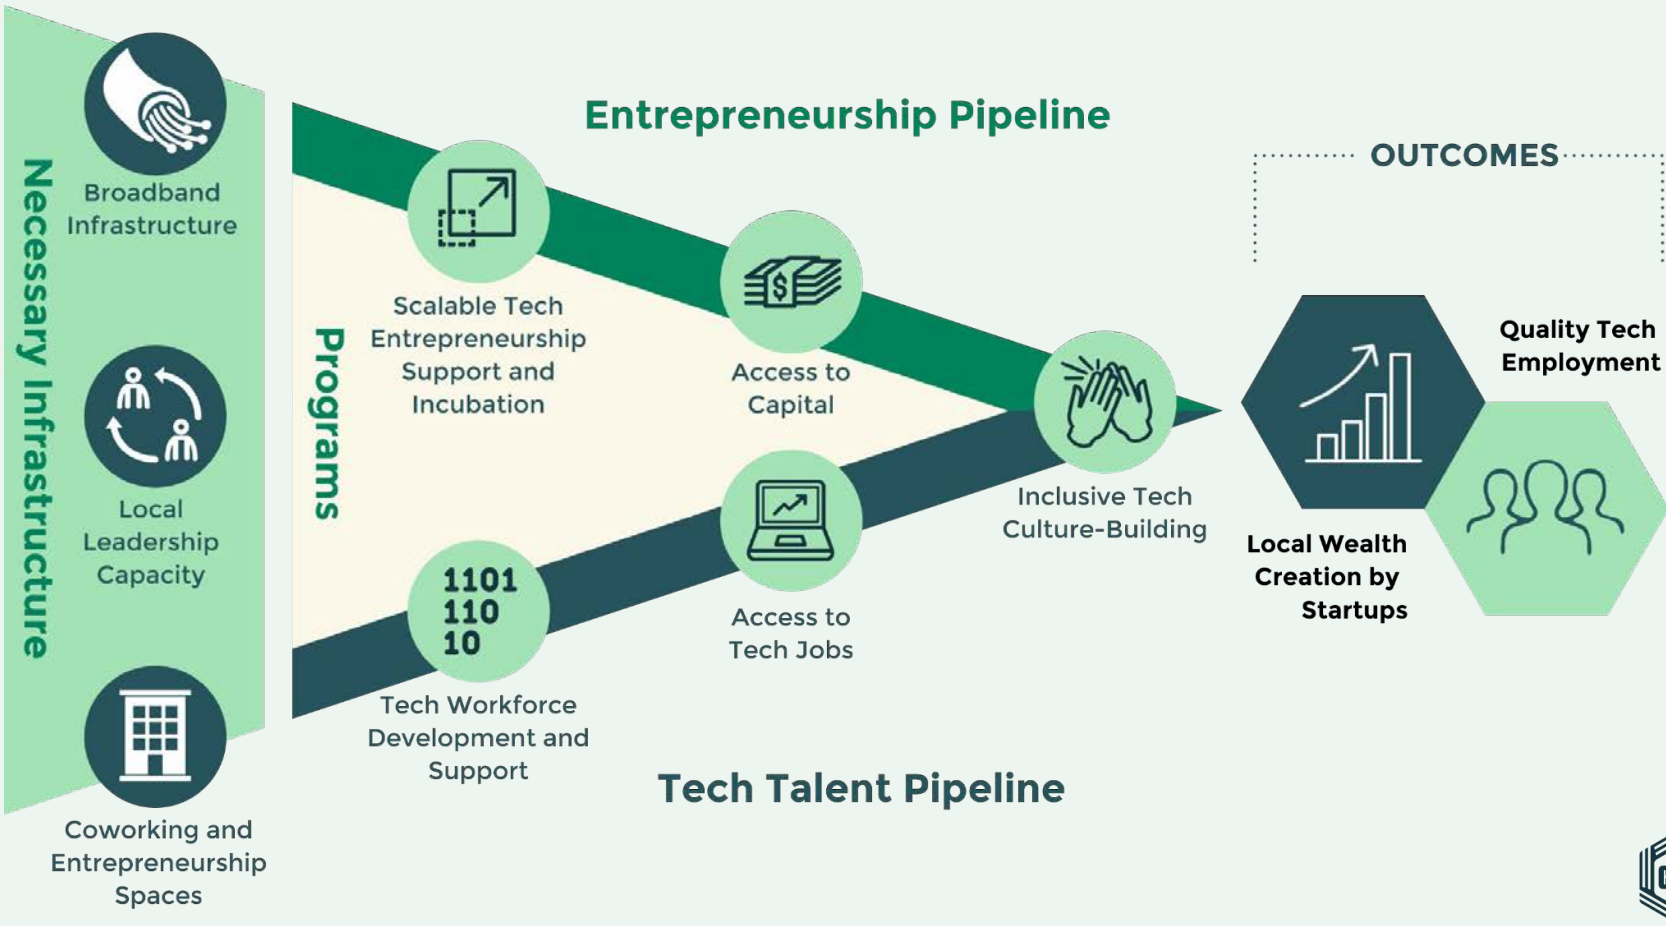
Necessary Infrastructure

Broadband Infrastructure

Local Leadership Capacity

Coworking and Entrepreneurship Spaces

Programs

Entrepreneurship Pipeline

Scalable Tech Entrepreneurship Support and Incubation

Access to Capital

Inclusive Tech Culture-Building

1101
110
10

Tech Workforce Development and Support

Access to Tech Jobs

Tech Talent Pipeline

OUTCOMES

Quality Tech Employment

Local Wealth Creation by Startups